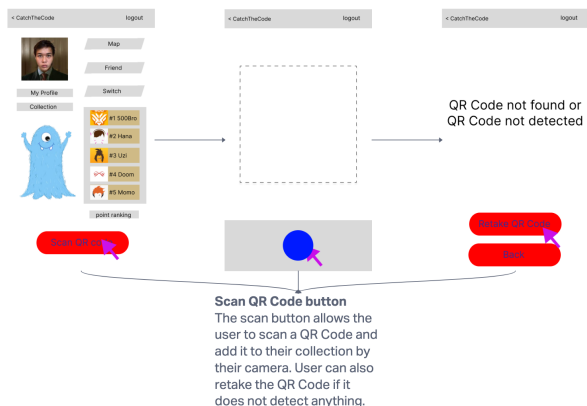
< CatchTheCode logout

Map

Friend

My Profile

Switch

Collection

#1 SOOBro

#2 Hana

#3 Uzi

#4 Doom

#5 Momo

point ranking

Scan QR co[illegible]

< CatchTheCode logout

< CatchTheCode logout

QR Code not found or QR Code not detected

Retake QR Code

Back

**Scan QR Code button**
The scan button allows the user to scan a QR Code and add it to their collection by their camera. User can also retake the QR Code if it does not detect anything.